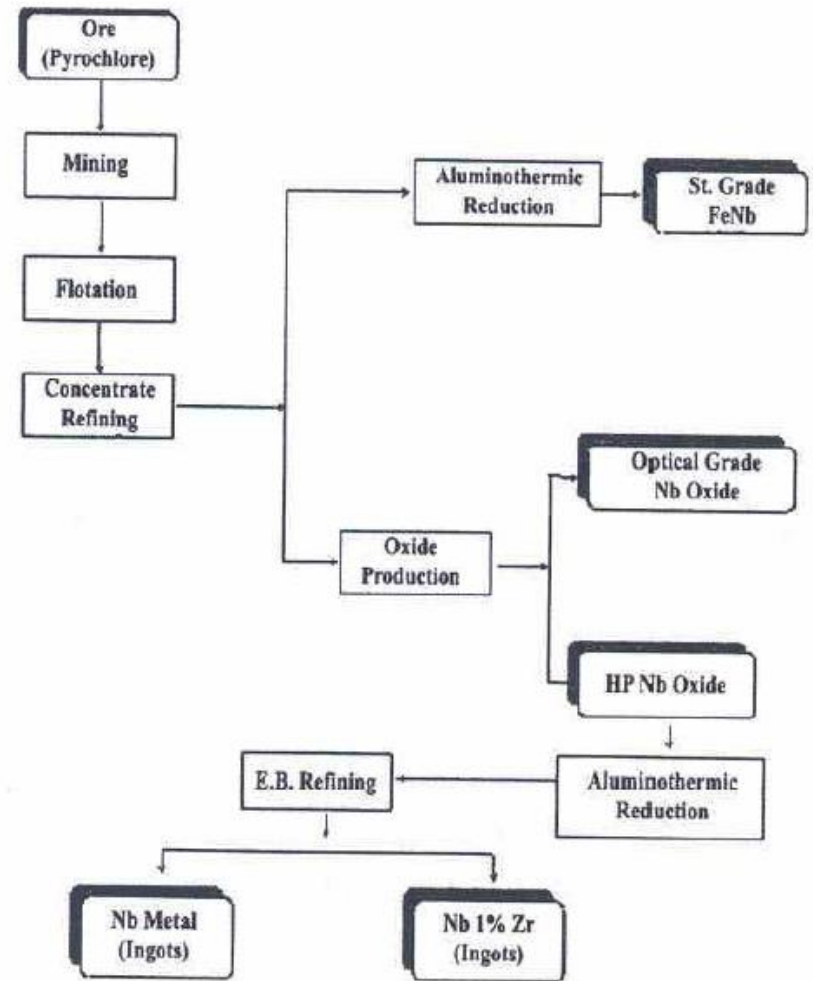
Ore
(Pyrochlore)

Mining

Flotation

Concentrate
Refining

Aluminothermic
Reduction

St. Grade
FeNb

Optical Grade
Nb Oxide

Oxide
Production

HP Nb Oxide

E.B. Refining

Aluminothermic
Reduction

Nb Metal
(Ingots)

Nb 1% Zr
(Ingots)